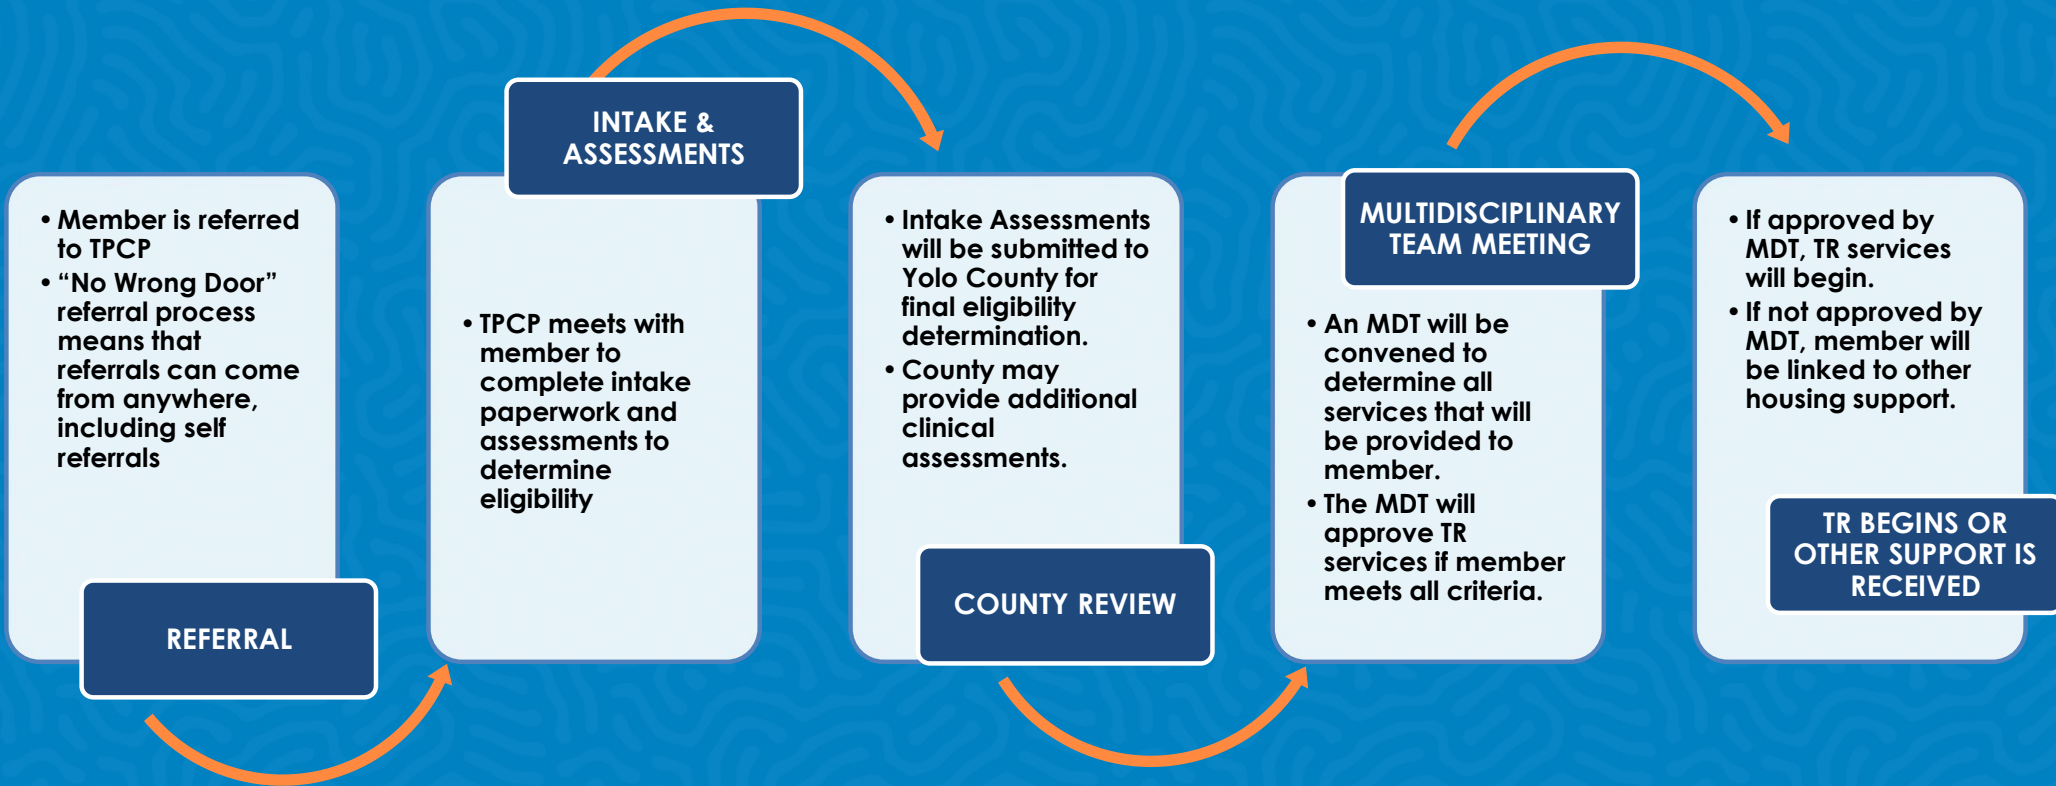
• Member is referred to TPCP
• "No Wrong Door" referral process means that referrals can come from anywhere, including self referrals

REFERRAL

INTAKE & ASSESSMENTS

• TPCP meets with member to complete intake paperwork and assessments to determine eligibility

• Intake Assessments will be submitted to Yolo County for final eligibility determination.
• County may provide additional clinical assessments.

COUNTY REVIEW

MULTIDISCIPLINARY TEAM MEETING

• An MDT will be convened to determine all services that will be provided to member.
• The MDT will approve TR services if member meets all criteria.

• If approved by MDT, TR services will begin.
• If not approved by MDT, member will be linked to other housing support.

TR BEGINS OR OTHER SUPPORT IS RECEIVED